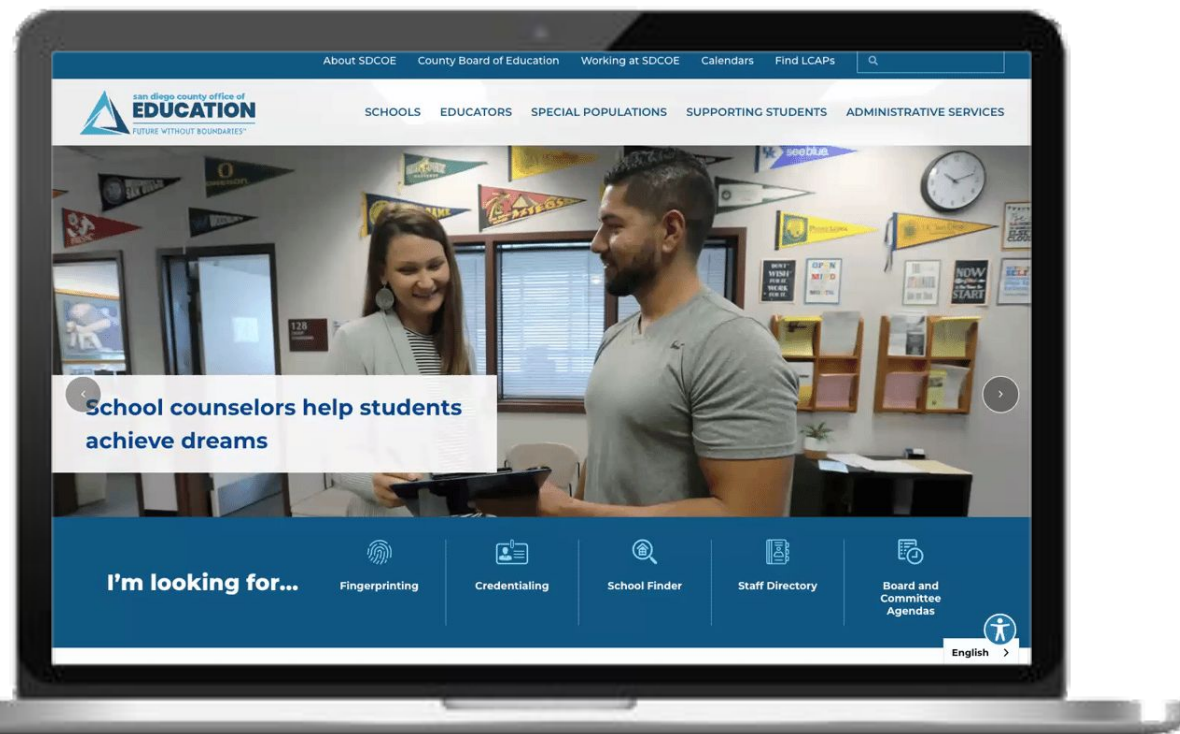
About SDCOE County Board of Education Working at SDCOE Calendars Find LCAPs

san diego county office of
EDUCATION
FUTURE WITHOUT BOUNDARIES™

SCHOOLS EDUCATORS SPECIAL POPULATIONS SUPPORTING STUDENTS ADMINISTRATIVE SERVICES

School counselors help students achieve dreams

I'm looking for...

Fingerprinting

Credentialing

School Finder

Staff Directory

Board and Committee Agendas

English